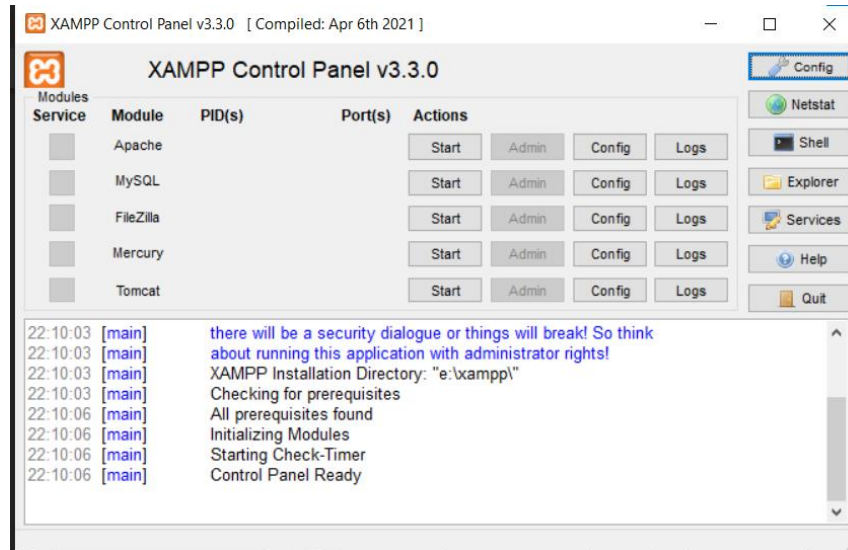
XAMPP Control Panel v3.3.0 [ Compiled: Apr 6th 2021 ]

XAMPP Control Panel v3.3.0

Config
Netstat
Shell
Explorer
Services
Help
Quit

Modules
| Service | Module | PID(s) | Port(s) | Actions | | | |
|---|---|---|---|---|---|---|---|
| | Apache | | | Start | Admin | Config | Logs |
| | MySQL | | | Start | Admin | Config | Logs |
| | FileZilla | | | Start | Admin | Config | Logs |
| | Mercury | | | Start | Admin | Config | Logs |
| | Tomcat | | | Start | Admin | Config | Logs |

22:10:03 [main] there will be a security dialogue or things will break! So think
22:10:03 [main] about running this application with administrator rights!
22:10:03 [main] XAMPP Installation Directory: "e:\xampp\"
22:10:03 [main] Checking for prerequisites
22:10:06 [main] All prerequisites found
22:10:06 [main] Initializing Modules
22:10:06 [main] Starting Check-Timer
22:10:06 [main] Control Panel Ready